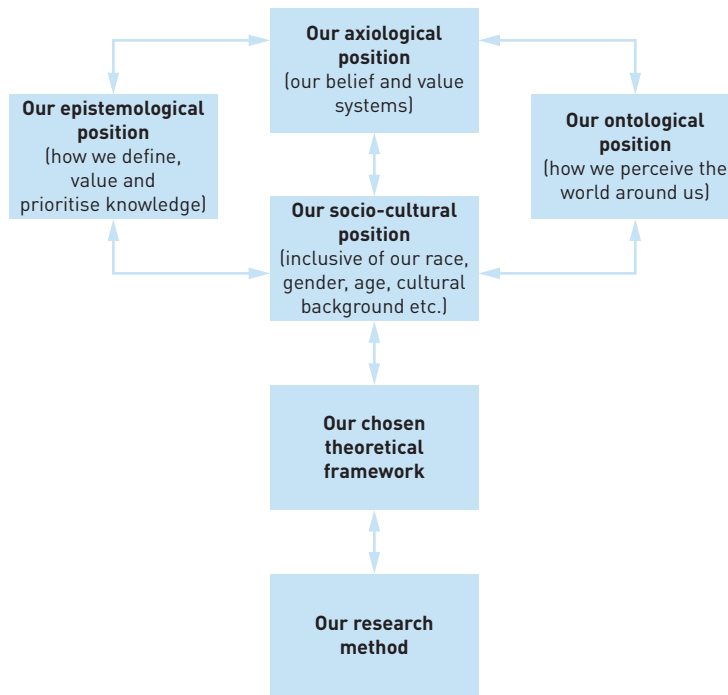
Our axiological position
(our belief and value systems)

Our epistemological position
(how we define, value and prioritise knowledge)

Our ontological position
(how we perceive the world around us)

Our socio-cultural position
(inclusive of our race, gender, age, cultural background etc.)

Our chosen theoretical framework

Our research method